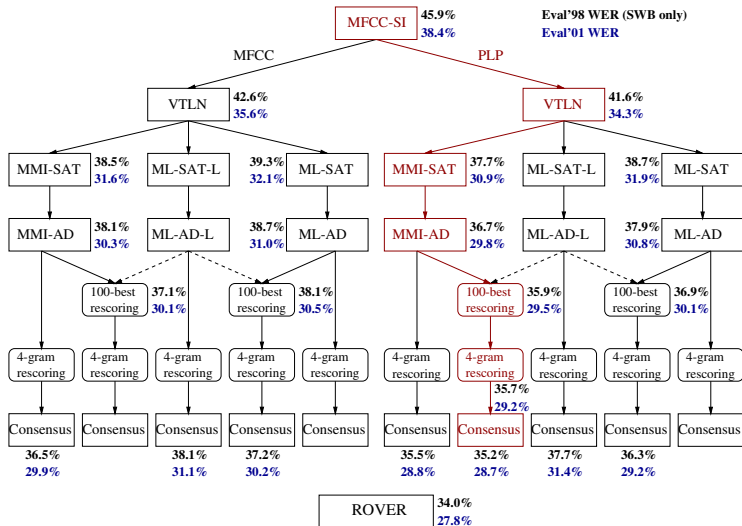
MFCC-SI 45.9% 38.4%

Eval'98 WER (SWB only)
Eval'01 WER

MFCC

PLP

VTLN 42.6% 35.6%

VTLN 41.6% 34.3%

MMI-SAT 38.5% 31.6%

ML-SAT-L

ML-SAT 39.3% 32.1%

MMI-SAT 37.7% 30.9%

ML-SAT-L

ML-SAT 38.7% 31.9%

MMI-AD 38.1% 30.3%

ML-AD-L

ML-AD 38.7% 31.0%

MMI-AD 36.7% 29.8%

ML-AD-L

ML-AD 37.9% 30.8%

100-best rescoring 37.1% 30.1%

100-best rescoring 38.1% 30.5%

100-best rescoring 35.9% 29.5%

100-best rescoring 36.9% 30.1%

4-gram rescoring

4-gram rescoring

4-gram rescoring

4-gram rescoring

4-gram rescoring

4-gram rescoring

4-gram rescoring 35.7% 29.2%

4-gram rescoring

4-gram rescoring

4-gram rescoring

Consensus 36.5% 29.9%

Consensus

Consensus 38.1% 31.1%

Consensus 37.2% 30.2%

Consensus

Consensus 35.5% 28.8%

Consensus 35.2% 28.7%

Consensus 37.7% 31.4%

Consensus 36.3% 29.2%

Consensus

ROVER 34.0% 27.8%